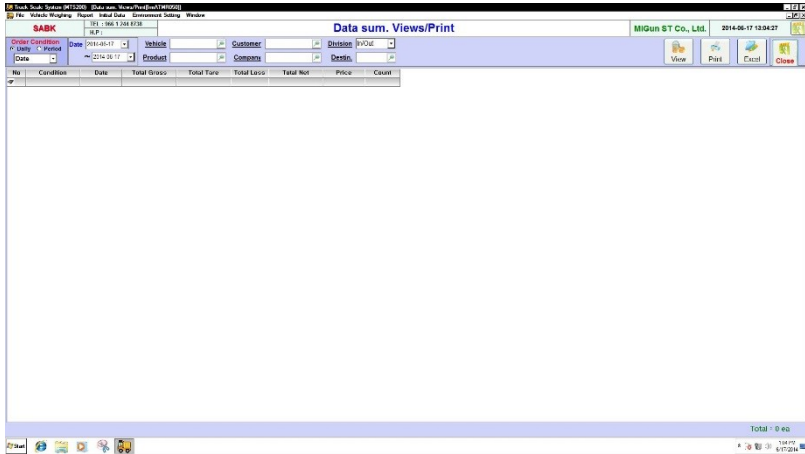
Truck Scale System (MTS200) [Data sum. Views/Print(frmATMR050)]
File Vehicle Weighing Report Initial Data Environment Setting Window

SABK
TEL : 966 1 748 8738
H.P :

Data sum. Views/Print

MIGun ST Co., Ltd.
2014-06-17 13:04:27

Order Condition
Daily Period
Date
Date 2014-06-17
~ 2014-06-17
Vehicle
Product
Customer
Company
Division In/Out
Destin.

View
Print
Excel
Close

| No | Condition | Date | Total Gross | Total Tare | Total Loss | Total Net | Price | Count |
|---|---|---|---|---|---|---|---|---|
| | | | | | | | | |

Total : 0 ea

Start
1:04 PM
6/17/2014